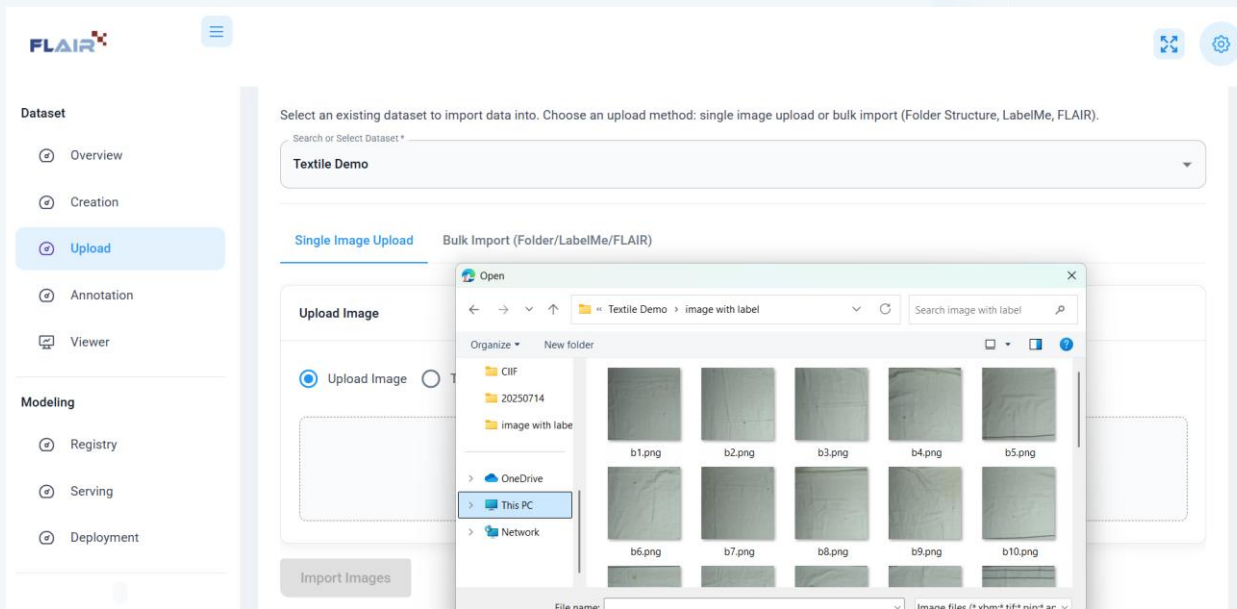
FLAIR

Dataset

Overview

Creation

Upload

Annotation

Viewer

Modeling

Registry

Serving

Deployment

Select an existing dataset to import data into. Choose an upload method: single image upload or bulk import (Folder Structure, LabelMe, FLAIR).

Search or Select Dataset *

Textile Demo

Single Image Upload

Bulk Import (Folder/LabelMe/FLAIR)

Upload Image

Upload Image T

Import Images

Open

« Textile Demo › image with label

Search image with label

Organize ▾

New folder

CIIF

20250714

image with labe

OneDrive

This PC

Network

b1.png

b2.png

b3.png

b4.png

b5.png

b6.png

b7.png

b8.png

b9.png

b10.png

File name:

Image files (*.xbm;*.tif;*.pjp;*.ap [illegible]